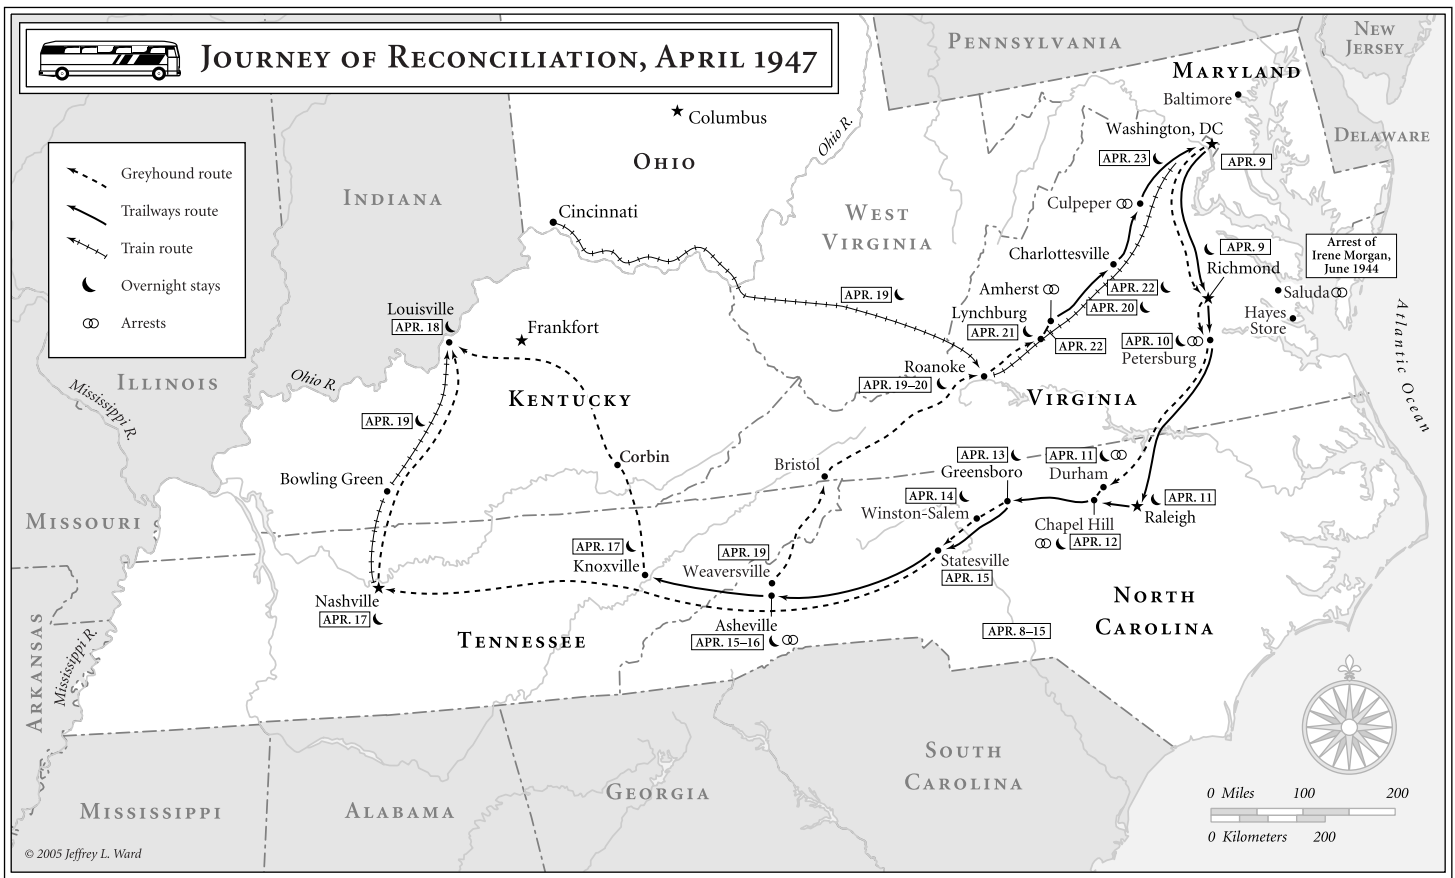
JOURNEY OF RECONCILIATION, APRIL 1947

Greyhound route
Trailways route
Train route
Overnight stays
Arrests

PENNSYLVANIA
NEW JERSEY
MARYLAND
Baltimore
Washington, DC
DELAWARE
Columbus
OHIO
Ohio R.
INDIANA
WEST VIRGINIA
Cincinnati
APR. 23
APR. 9
Culpeper
Charlottesville
APR. 9
Richmond
Arrest of Irene Morgan, June 1944
Saluda
Amherst
APR. 22
APR. 20
Lynchburg
APR. 21
APR. 22
Hayes Store
APR. 19
Louisville
APR. 18
Frankfort
APR. 10
Petersburg
Atlantic Ocean
Roanoke
APR. 19–20
ILLINOIS
Ohio R.
Mississippi R.
KENTUCKY
VIRGINIA
APR. 19
Corbin
Bristol
APR. 13
Greensboro
APR. 11
Durham
Bowling Green
APR. 14
Winston-Salem
APR. 11
Raleigh
MISSOURI
Chapel Hill
APR. 12
APR. 17
Knoxville
APR. 19
Weaversville
Statesville
APR. 15
Nashville
APR. 17
Asheville
APR. 15–16
NORTH CAROLINA
TENNESSEE
APR. 8–15
ARKANSAS
Mississippi R.
SOUTH CAROLINA
MISSISSIPPI
ALABAMA
GEORGIA
0 Miles 100 200
0 Kilometers 200
© 2005 Jeffrey L. Ward